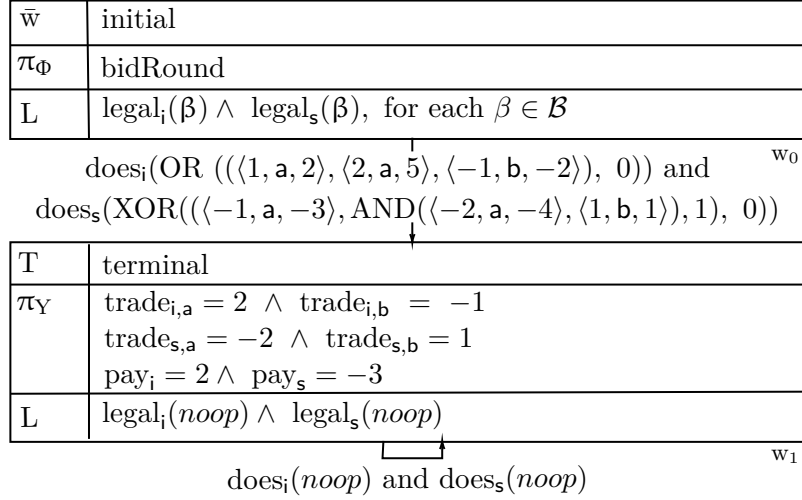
| $\bar{w}$ | initial |
|---|---|
| $\pi_\Phi$ | bidRound |
| L | $\text{legal}_i(\beta) \wedge \text{legal}_s(\beta)$, for each $\beta \in \mathcal{B}$ |

$w_0$

$\text{does}_i(\text{OR }((\langle 1, a, 2\rangle, \langle 2, a, 5\rangle, \langle -1, b, -2\rangle),\ 0))$ and

$\text{does}_s(\text{XOR}((\langle -1, a, -3\rangle, \text{AND}(\langle -2, a, -4\rangle, \langle 1, b, 1\rangle), 1),\ 0))$

| T | terminal |
|---|---|
| $\pi_Y$ | $\text{trade}_{i,a} = 2 \wedge \text{trade}_{i,b} = -1$<br>$\text{trade}_{s,a} = -2 \wedge \text{trade}_{s,b} = 1$<br>$\text{pay}_i = 2 \wedge \text{pay}_s = -3$ |
| L | $\text{legal}_i(noop) \wedge \text{legal}_s(noop)$ |

$w_1$

$\text{does}_i(noop)$ and $\text{does}_s(noop)$